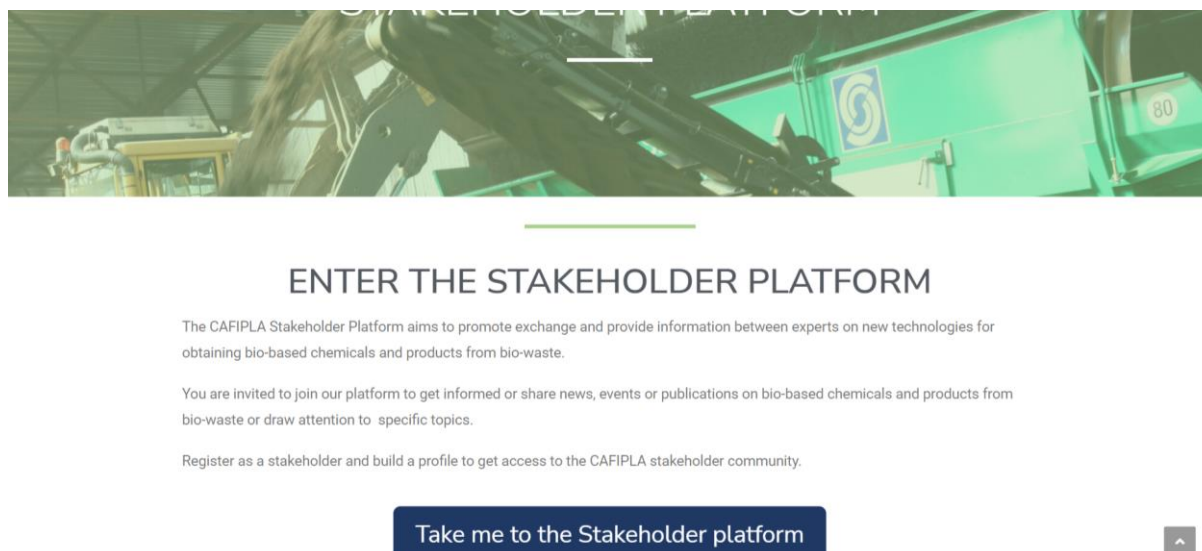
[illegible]

80

ENTER THE STAKEHOLDER PLATFORM

The CAFIPLA Stakeholder Platform aims to promote exchange and provide information between experts on new technologies for obtaining bio-based chemicals and products from bio-waste.

You are invited to join our platform to get informed or share news, events or publications on bio-based chemicals and products from bio-waste or draw attention to  specific topics.

Register as a stakeholder and build a profile to get access to the CAFIPLA stakeholder community.

Take me to the Stakeholder platform